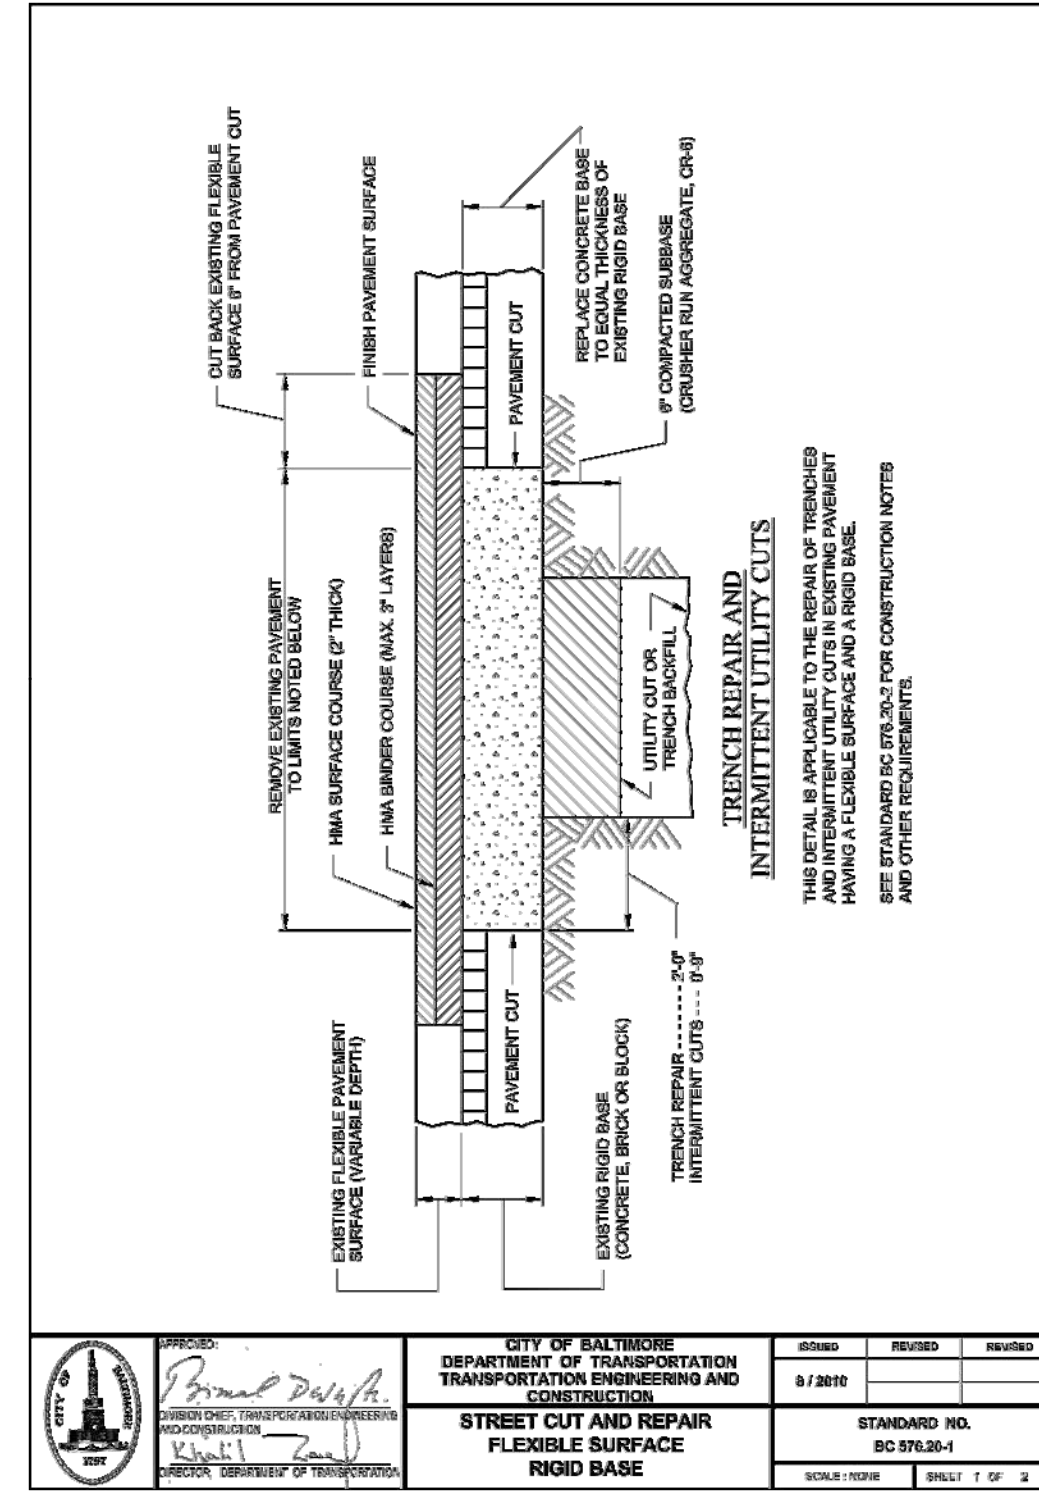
CUT BACK EXISTING FLEXIBLE SURFACE 6" FROM PAVEMENT CUT

FINISH PAVEMENT SURFACE

REPLACE CONCRETE BASE TO EQUAL THICKNESS OF EXISTING RIGID BASE

6" COMPACTED SUBBASE (CRUSHER RUN AGGREGATE, CR-6)

REMOVE EXISTING PAVEMENT TO LIMITS NOTED BELOW

HMA SURFACE COURSE (2" THICK)

HMA BINDER COURSE (MAX. 3" LAYERS)

PAVEMENT CUT

PAVEMENT CUT

UTILITY CUT OR TRENCH BACKFILL

EXISTING FLEXIBLE PAVEMENT SURFACE (VARIABLE DEPTH)

EXISTING RIGID BASE (CONCRETE, BRICK OR BLOCK)

TRENCH REPAIR ........ 2'-0"
INTERMITTENT CUTS .... 0'-9"

TRENCH REPAIR AND INTERMITTENT UTILITY CUTS

THIS DETAIL IS APPLICABLE TO THE REPAIR OF TRENCHES AND INTERMITTENT UTILITY CUTS IN EXISTING PAVEMENT HAVING A FLEXIBLE SURFACE AND A RIGID BASE.

SEE STANDARD BC 576.20-2 FOR CONSTRUCTION NOTES AND OTHER REQUIREMENTS.

CITY OF BALTIMORE 1797

APPROVED:
Bimal Devkota
DIVISION CHIEF, TRANSPORTATION ENGINEERING AND CONSTRUCTION
Khalil Zaied
DIRECTOR, DEPARTMENT OF TRANSPORTATION

CITY OF BALTIMORE
DEPARTMENT OF TRANSPORTATION
TRANSPORTATION ENGINEERING AND CONSTRUCTION

STREET CUT AND REPAIR
FLEXIBLE SURFACE
RIGID BASE

| ISSUED | REVISED | REVISED |
|---|---|---|
| 9 / 2010 | | |

STANDARD NO.
BC 576.20-1

SCALE : NONE | SHEET 1 OF 2